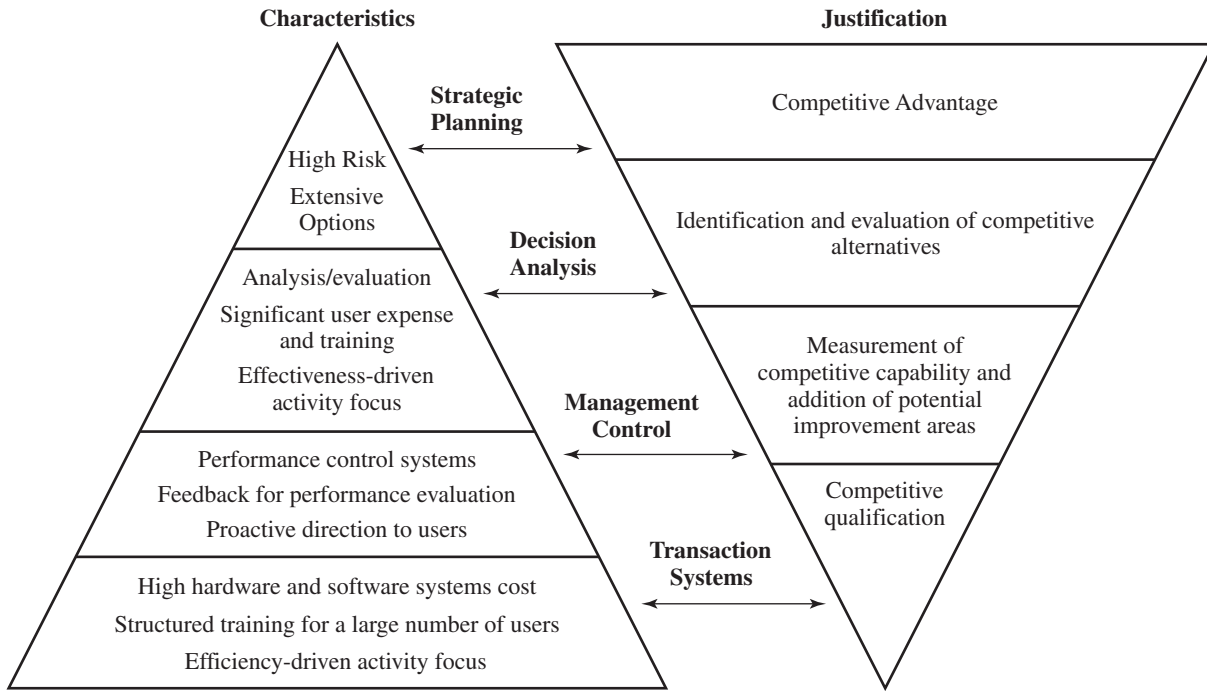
Characteristics

Justification

High Risk

Extensive Options

Analysis/evaluation

Significant user expense and training

Effectiveness-driven activity focus

Performance control systems

Feedback for performance evaluation

Proactive direction to users

High hardware and software systems cost

Structured training for a large number of users

Efficiency-driven activity focus

Strategic Planning

Decision Analysis

Management Control

Transaction Systems

Competitive Advantage

Identification and evaluation of competitive alternatives

Measurement of competitive capability and addition of potential improvement areas

Competitive qualification